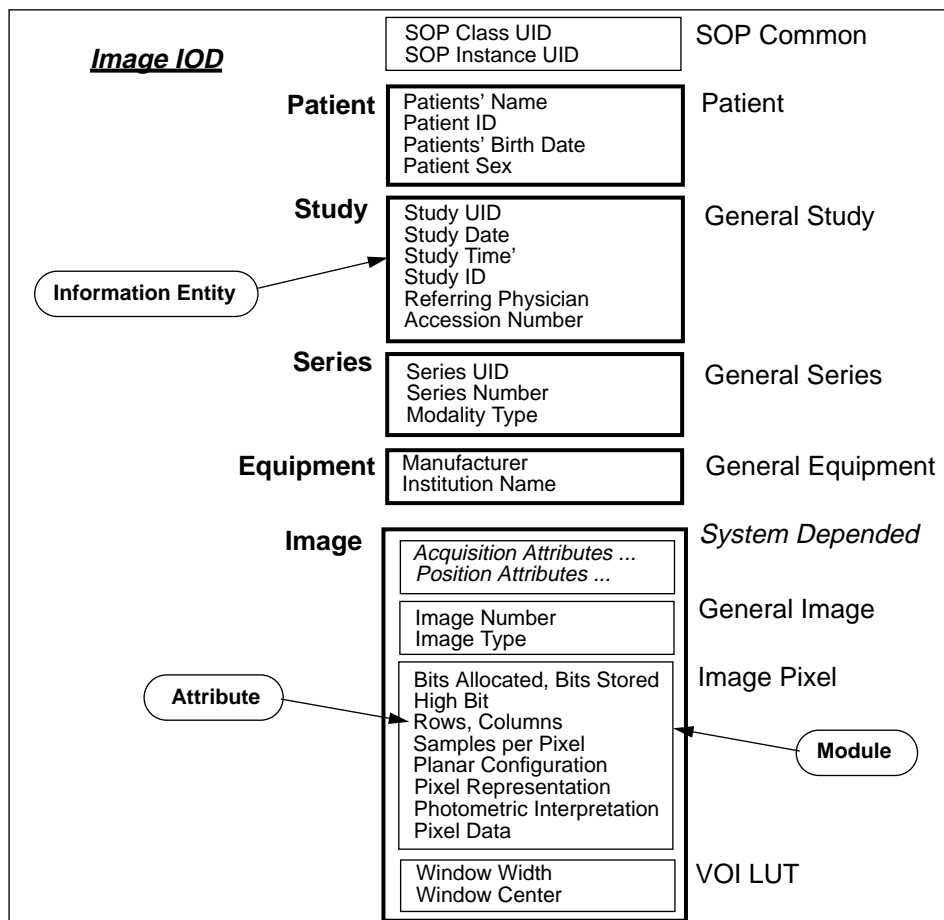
Image IOD

SOP Class UID
SOP Instance UID
SOP Common

Patient
Patients' Name
Patient ID
Patients' Birth Date
Patient Sex
Patient

Study
Study UID
Study Date
Study Time'
Study ID
Referring Physician
Accession Number
General Study

Information Entity

Series
Series UID
Series Number
Modality Type
General Series

Equipment
Manufacturer
Institution Name
General Equipment

Image
System Depended
Acquisition Attributes ...
Position Attributes ...

Image Number
Image Type
General Image

Bits Allocated, Bits Stored
High Bit
Rows, Columns
Samples per Pixel
Planar Configuration
Pixel Representation
Photometric Interpretation
Pixel Data
Image Pixel

Attribute

Module

Window Width
Window Center
VOI LUT